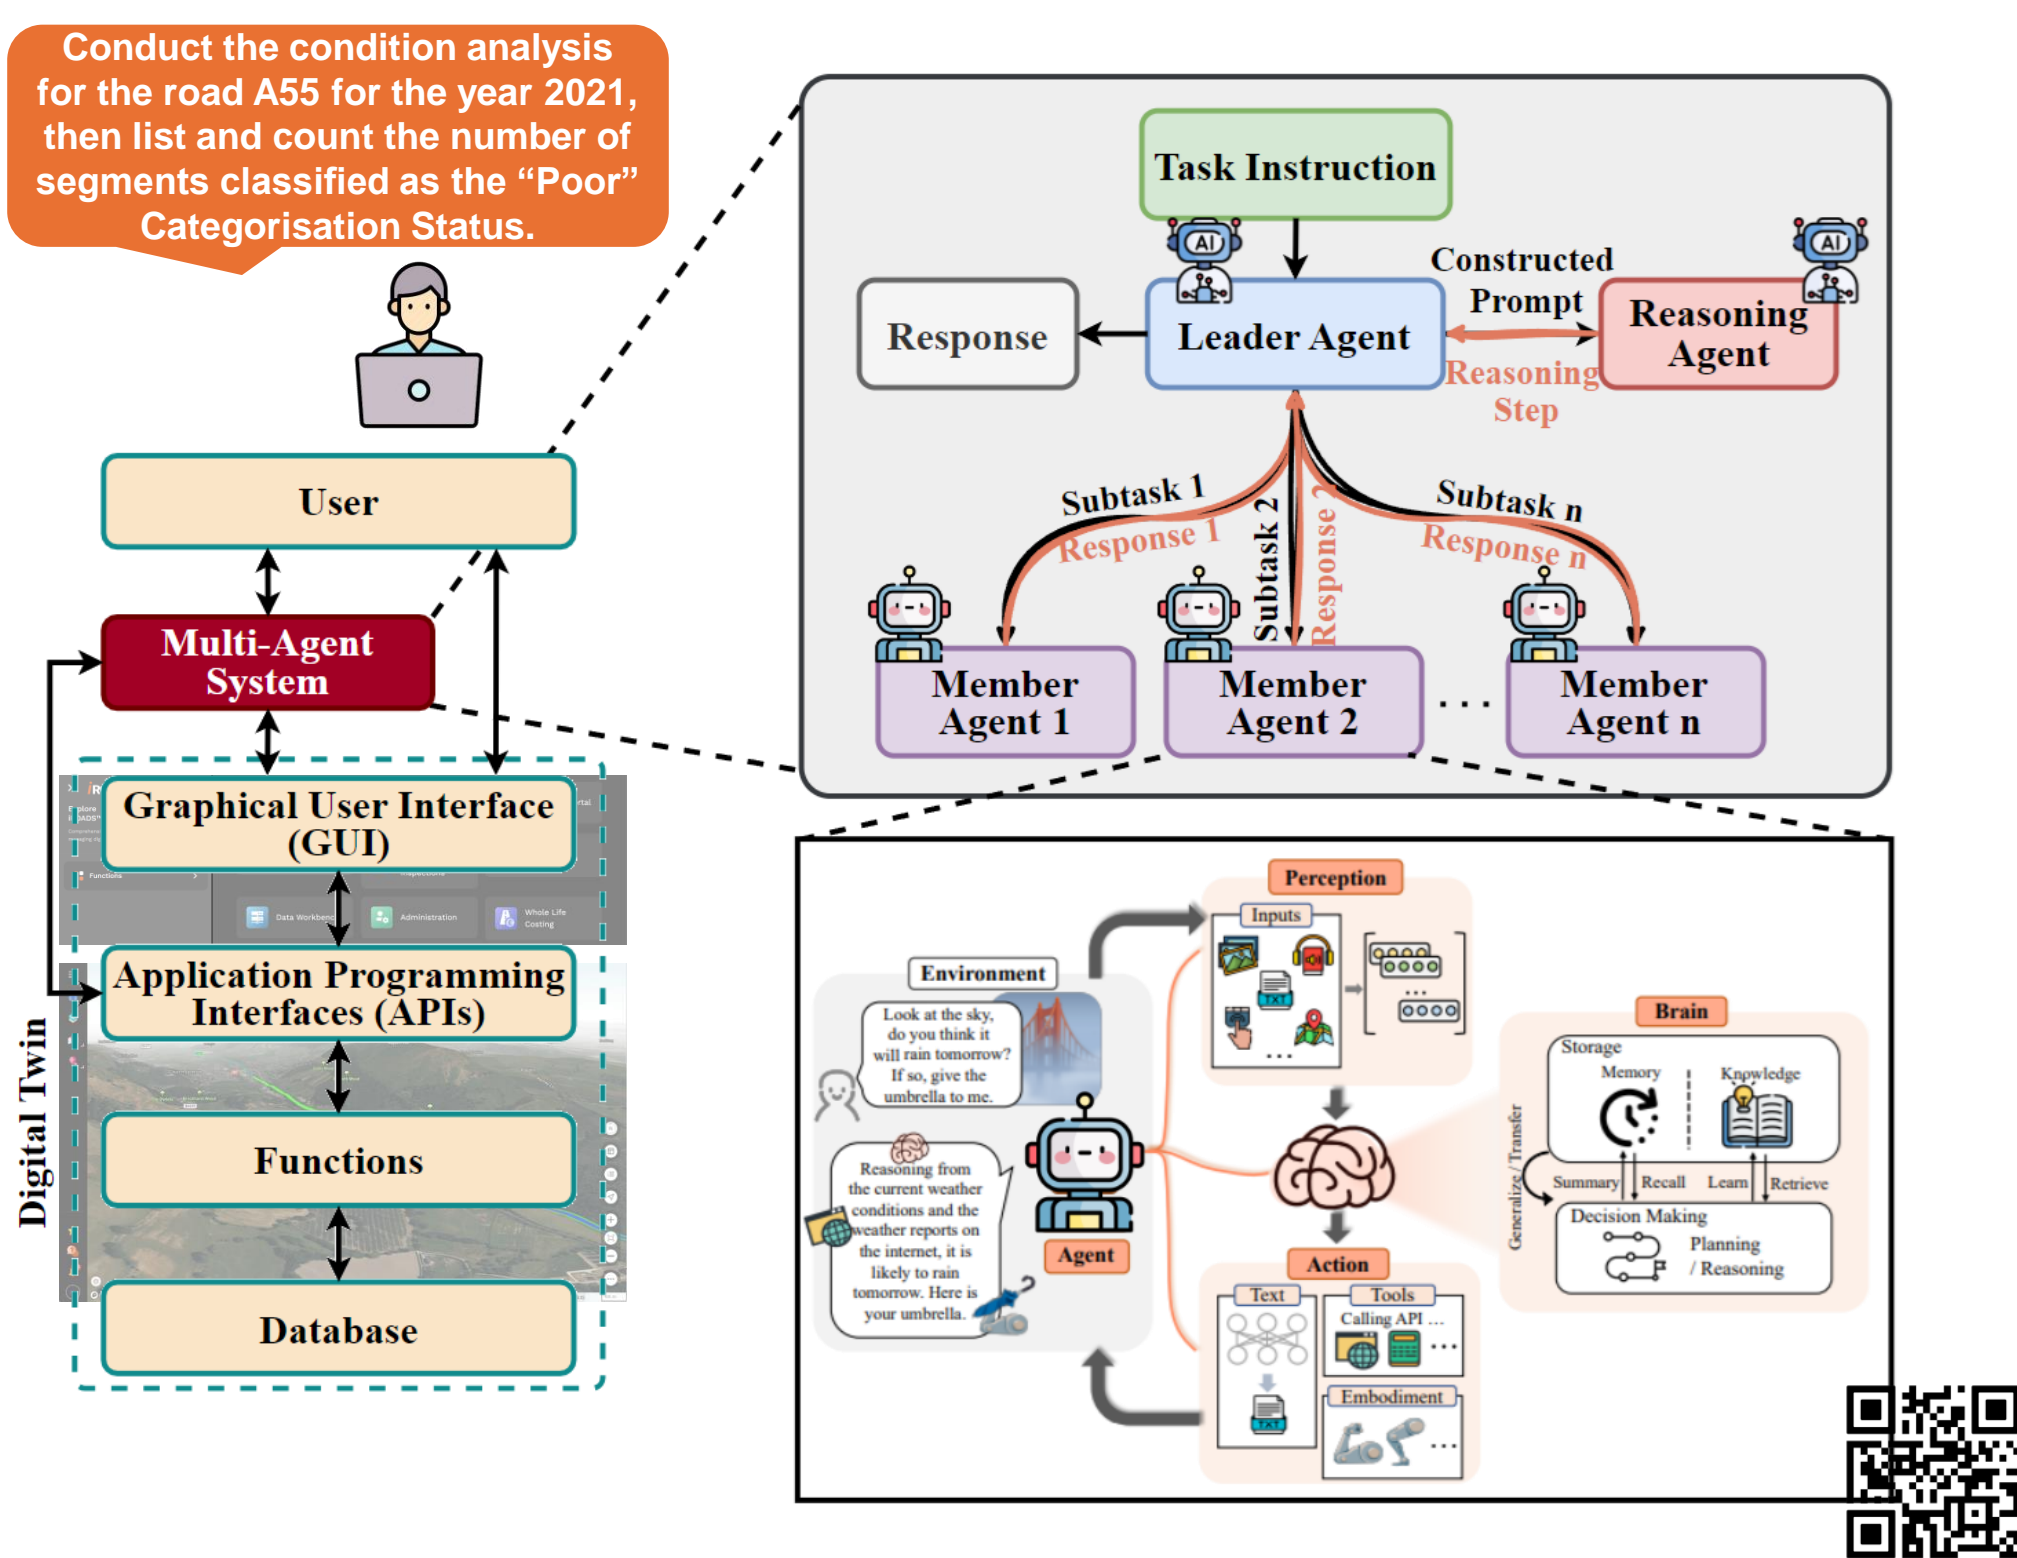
Conduct the condition analysis for the road A55 for the year 2021, then list and count the number of segments classified as the "Poor" Categorisation Status.

User

Multi-Agent System

Graphical User Interface (GUI)

Application Programming Interfaces (APIs)

Functions

Database

Digital Twin

Data Workbench

Administration

Whole Life Costing

Functions

Task Instruction

AI

Leader Agent

Response

Constructed Prompt

Reasoning Step

AI

Reasoning Agent

Subtask 1

Response 1

Subtask 2

Response 2

Subtask n

Response n

Member Agent 1

Member Agent 2

...

Member Agent n

Perception

Inputs

Environment

Look at the sky, do you think it will rain tomorrow? If so, give the umbrella to me.

Reasoning from the current weather conditions and the weather reports on the internet, it is likely to rain tomorrow. Here is your umbrella.

Agent

Brain

Storage

Memory

Knowledge

Summary

Recall

Learn

Retrieve

Generalize / Transfer

Decision Making

Planning / Reasoning

Action

Text

Tools

Calling API ...

Embodiment

TXT

TXT